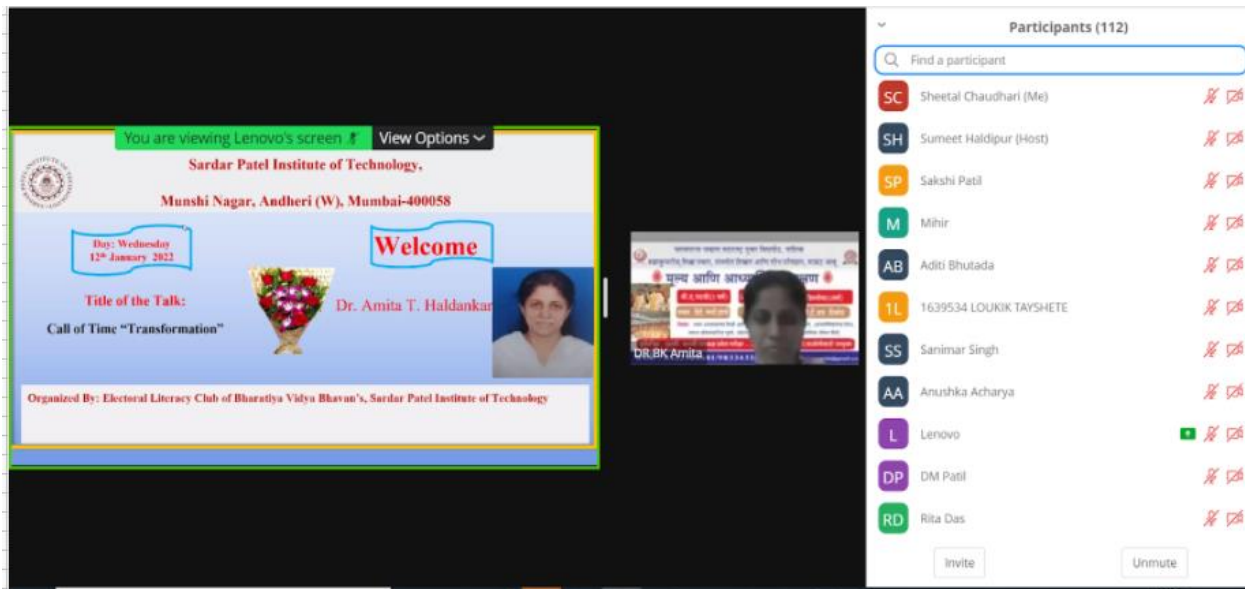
You are viewing Lenovo's screen View Options

Sardar Patel Institute of Technology,

Munshi Nagar, Andheri (W), Mumbai-400058

Day: Wednesday
12th January 2022

Welcome

Title of the Talk:

Call of Time "Transformation"

Dr. Amita T. Haldankar

Organized By: Electoral Literacy Club of Bharatiya Vidya Bhavan's, Sardar Patel Institute of Technology

मूल्य आणि आध्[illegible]

DR.BK Amita

Participants (112)

Find a participant

SC Sheetal Chaudhari (Me)

SH Sumeet Haldipur (Host)

SP Sakshi Patil

M Mihir

AB Aditi Bhutada

1L 1639534 LOUKIK TAYSHETE

SS Sanimar Singh

AA Anushka Acharya

L Lenovo

DP DM Patil

RD Rita Das

Invite

Unmute